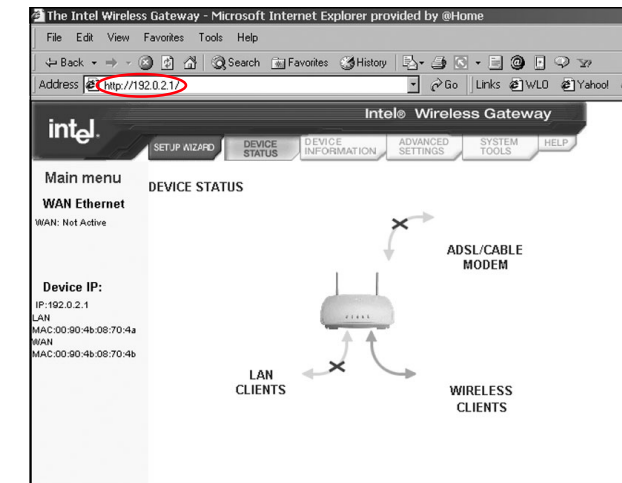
The Intel Wireless Gateway - Microsoft Internet Explorer provided by @Home

File Edit View Favorites Tools Help

Back Search Favorites History

Address http://192.0.2.1/ Go Links WLO Yahoo!

intel. Intel® Wireless Gateway

SETUP WIZARD DEVICE STATUS DEVICE INFORMATION ADVANCED SETTINGS SYSTEM TOOLS HELP

Main menu

WAN Ethernet

WAN: Not Active

Device IP:

IP:192.0.2.1
LAN
MAC:00:90:4b:08:70:4a
WAN
MAC:00:90:4b:08:70:4b

DEVICE STATUS

ADSL/CABLE MODEM

LAN CLIENTS

WIRELESS CLIENTS